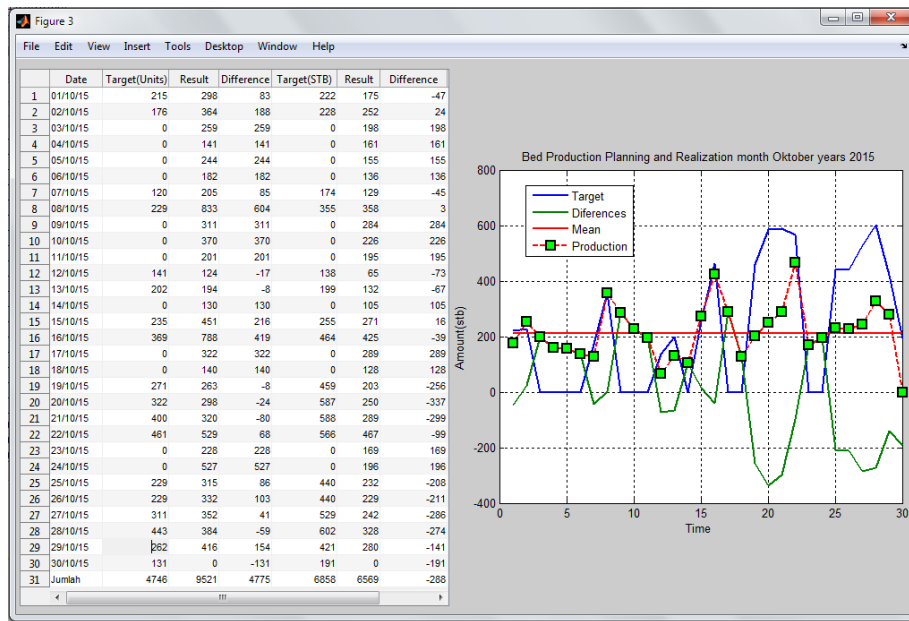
Figure 3

File Edit View Insert Tools Desktop Window Help

| | Date | Target(Units) | Result | Difference | Target(STB) | Result | Difference |
|---|---|---|---|---|---|---|---|
| 1 | 01/10/15 | 215 | 298 | 83 | 222 | 175 | -47 |
| 2 | 02/10/15 | 176 | 364 | 188 | 228 | 252 | 24 |
| 3 | 03/10/15 | 0 | 259 | 259 | 0 | 198 | 198 |
| 4 | 04/10/15 | 0 | 141 | 141 | 0 | 161 | 161 |
| 5 | 05/10/15 | 0 | 244 | 244 | 0 | 155 | 155 |
| 6 | 06/10/15 | 0 | 182 | 182 | 0 | 136 | 136 |
| 7 | 07/10/15 | 120 | 205 | 85 | 174 | 129 | -45 |
| 8 | 08/10/15 | 229 | 833 | 604 | 355 | 358 | 3 |
| 9 | 09/10/15 | 0 | 311 | 311 | 0 | 284 | 284 |
| 10 | 10/10/15 | 0 | 370 | 370 | 0 | 226 | 226 |
| 11 | 11/10/15 | 0 | 201 | 201 | 0 | 195 | 195 |
| 12 | 12/10/15 | 141 | 124 | -17 | 138 | 65 | -73 |
| 13 | 13/10/15 | 202 | 194 | -8 | 199 | 132 | -67 |
| 14 | 14/10/15 | 0 | 130 | 130 | 0 | 105 | 105 |
| 15 | 15/10/15 | 235 | 451 | 216 | 255 | 271 | 16 |
| 16 | 16/10/15 | 369 | 788 | 419 | 464 | 425 | -39 |
| 17 | 17/10/15 | 0 | 322 | 322 | 0 | 289 | 289 |
| 18 | 18/10/15 | 0 | 140 | 140 | 0 | 128 | 128 |
| 19 | 19/10/15 | 271 | 263 | -8 | 459 | 203 | -256 |
| 20 | 20/10/15 | 322 | 298 | -24 | 587 | 250 | -337 |
| 21 | 21/10/15 | 400 | 320 | -80 | 588 | 289 | -299 |
| 22 | 22/10/15 | 461 | 529 | 68 | 566 | 467 | -99 |
| 23 | 23/10/15 | 0 | 228 | 228 | 0 | 169 | 169 |
| 24 | 24/10/15 | 0 | 527 | 527 | 0 | 196 | 196 |
| 25 | 25/10/15 | 229 | 315 | 86 | 440 | 232 | -208 |
| 26 | 26/10/15 | 229 | 332 | 103 | 440 | 229 | -211 |
| 27 | 27/10/15 | 311 | 352 | 41 | 529 | 242 | -286 |
| 28 | 28/10/15 | 443 | 384 | -59 | 602 | 328 | -274 |
| 29 | 29/10/15 | 262 | 416 | 154 | 421 | 280 | -141 |
| 30 | 30/10/15 | 131 | 0 | -131 | 191 | 0 | -191 |
| 31 | Jumlah | 4746 | 9521 | 4775 | 6858 | 6569 | -288 |

Bed Production Planning and Realization month Oktober years 2015

Target
Diferences
Mean
Production

Amount(stb)
800
600
400
200
0
-200
-400
0 5 10 15 20 25 30
Time